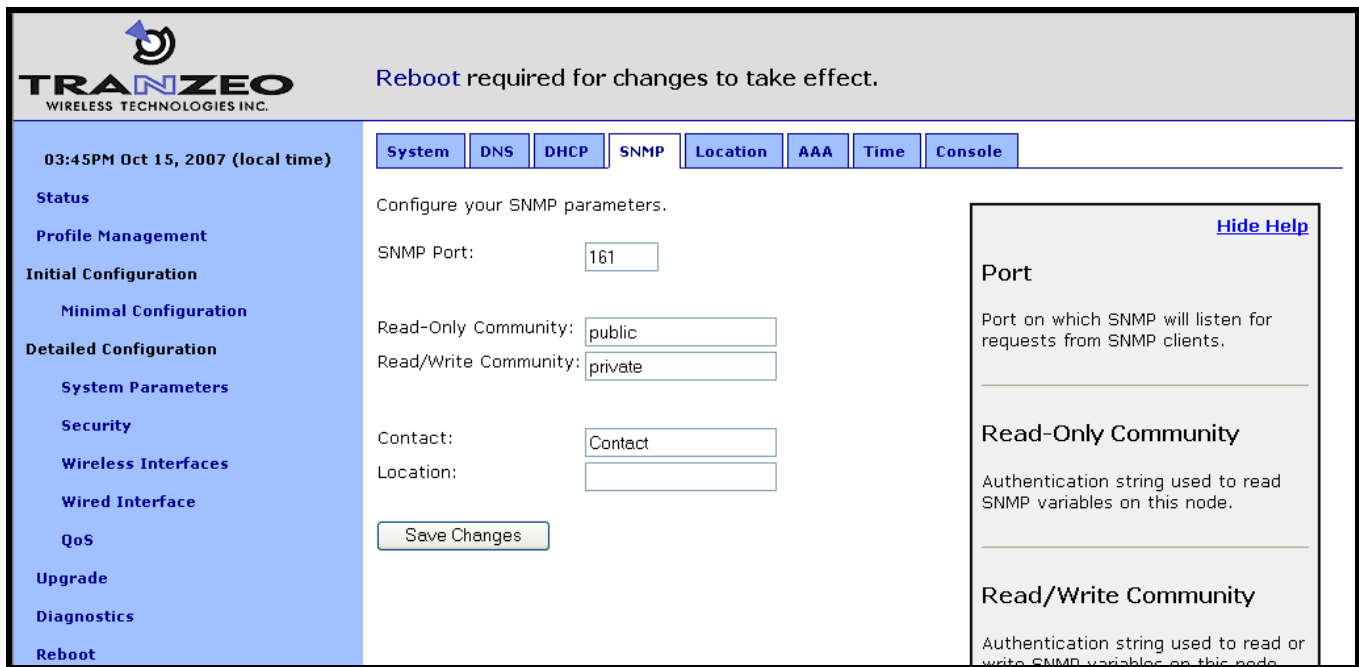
TRANZEO
WIRELESS TECHNOLOGIES INC.

Reboot required for changes to take effect.

03:45PM Oct 15, 2007 (local time)

Status

Profile Management

Initial Configuration

Minimal Configuration

Detailed Configuration

System Parameters

Security

Wireless Interfaces

Wired Interface

QoS

Upgrade

Diagnostics

Reboot

System | DNS | DHCP | SNMP | Location | AAA | Time | Console

Configure your SNMP parameters.

SNMP Port: 161

Read-Only Community: public
Read/Write Community: private

Contact: Contact
Location:

Save Changes

Hide Help

Port

Port on which SNMP will listen for requests from SNMP clients.

Read-Only Community

Authentication string used to read SNMP variables on this node.

Read/Write Community

Authentication string used to read or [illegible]